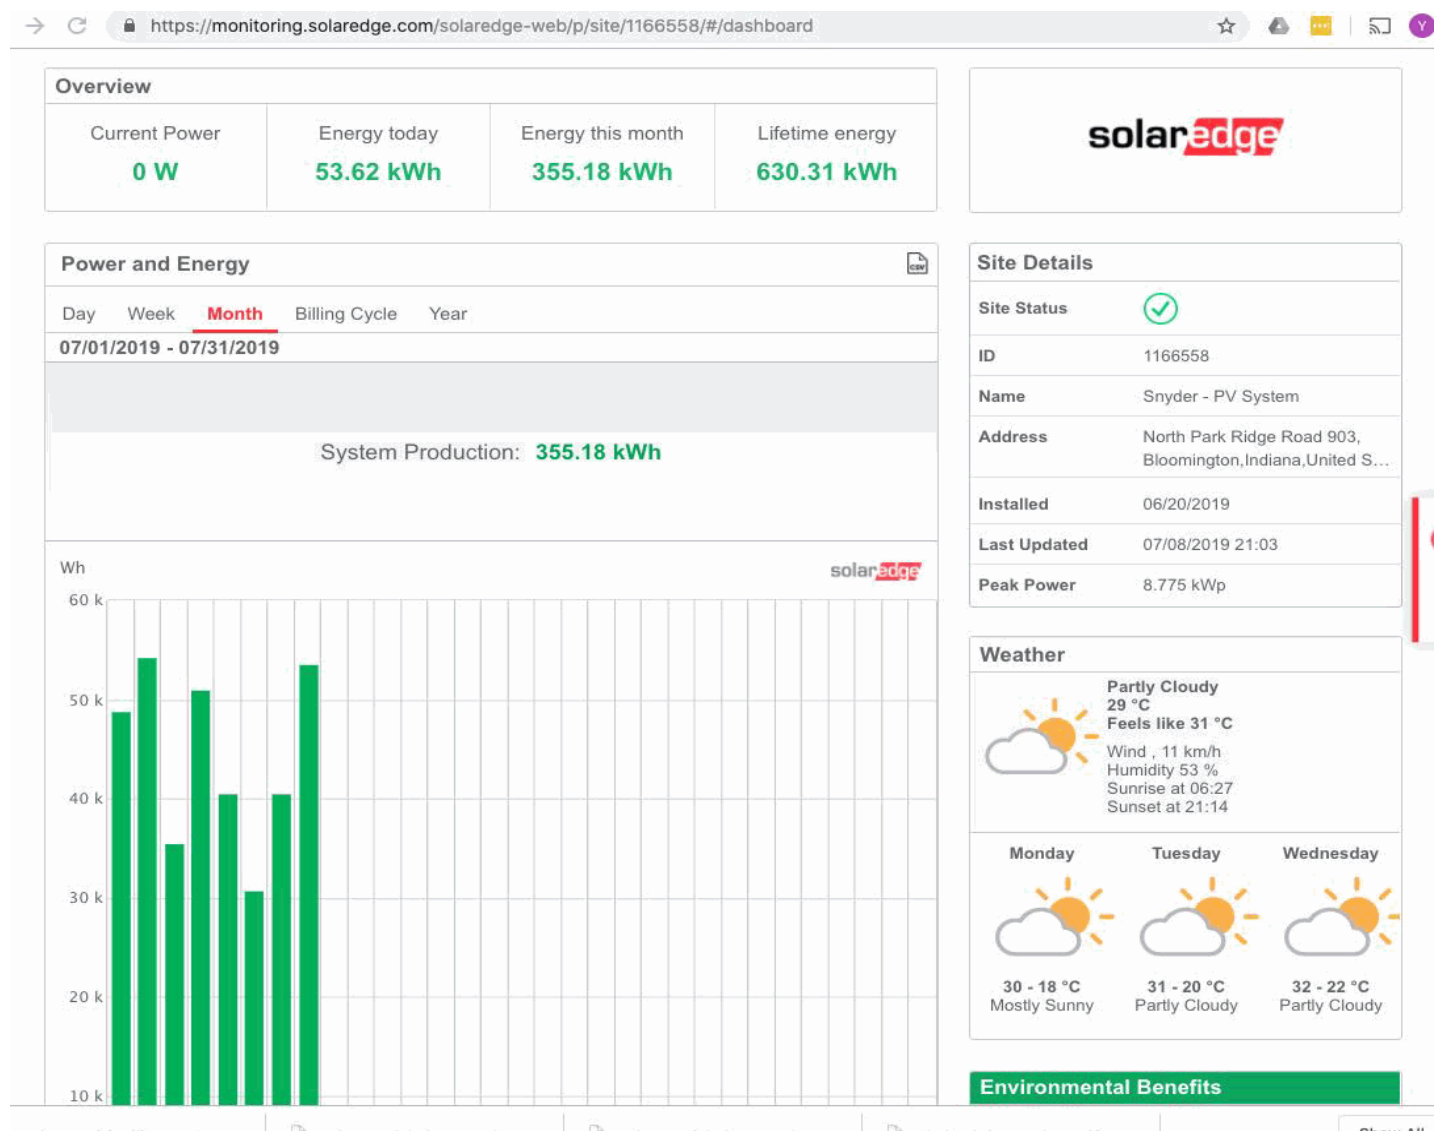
https://monitoring.solaredge.com/solaredge-web/p/site/1166558/#/dashboard

Overview

| Current Power | Energy today | Energy this month | Lifetime energy |
|---|---|---|---|
| 0 W | 53.62 kWh | 355.18 kWh | 630.31 kWh |

solaredge

Power and Energy

Day Week Month Billing Cycle Year

07/01/2019 - 07/31/2019

System Production: 355.18 kWh

Wh

solaredge

60 k
50 k
40 k
30 k
20 k
10 k

Site Details

| Site Status | |
|---|---|
| ID | 1166558 |
| Name | Snyder - PV System |
| Address | North Park Ridge Road 903, Bloomington,Indiana,United S... |
| Installed | 06/20/2019 |
| Last Updated | 07/08/2019 21:03 |
| Peak Power | 8.775 kWp |

Weather

Partly Cloudy
29 °C
Feels like 31 °C
Wind , 11 km/h
Humidity 53 %
Sunrise at 06:27
Sunset at 21:14

| Monday | Tuesday | Wednesday |
|---|---|---|
| 30 - 18 °C | 31 - 20 °C | 32 - 22 °C |
| Mostly Sunny | Partly Cloudy | Partly Cloudy |

Environmental Benefits